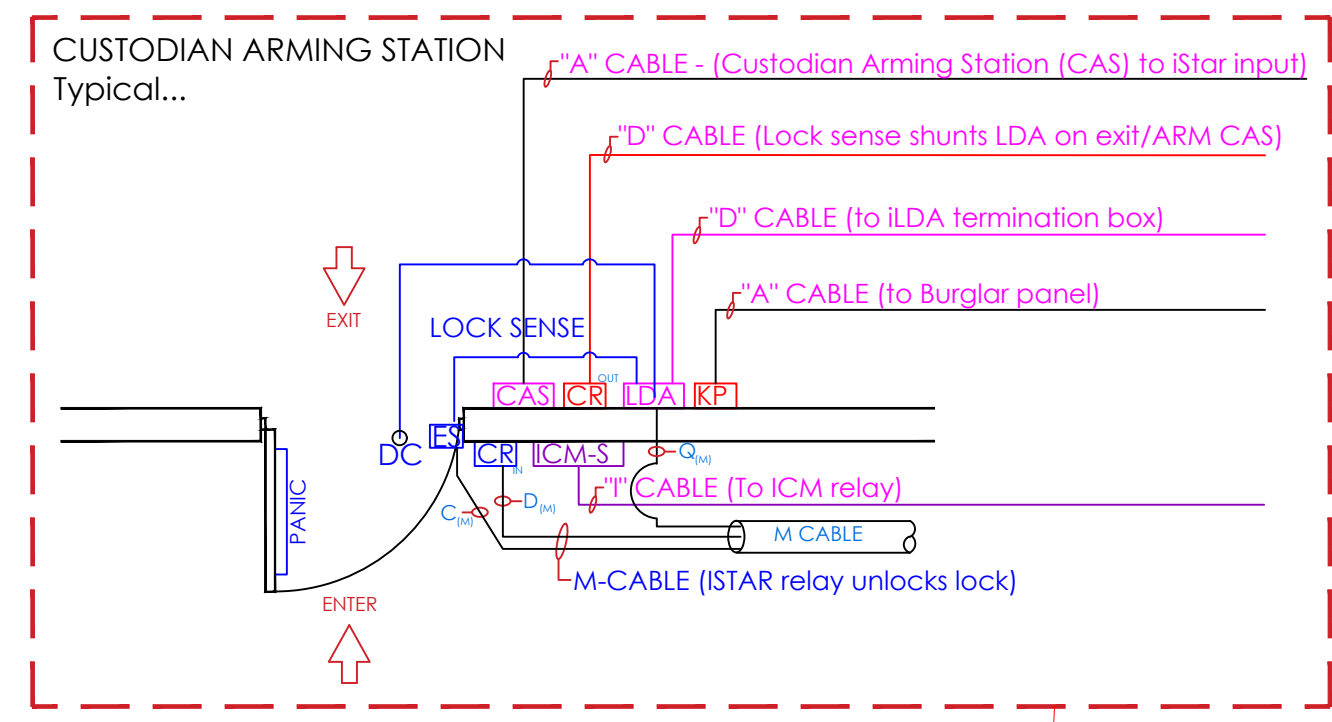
CUSTODIAN ARMING STATION
Typical...

"A" CABLE - (Custodian Arming Station (CAS) to iStar input)

"D" CABLE (Lock sense shunts LDA on exit/ARM CAS)

"D" CABLE (to iLDA termination box)

"A" CABLE (to Burglar panel)

EXIT

LOCK SENSE

CAS CR OUT LDA KP

DC ES CR IN ICM-S $Q_{(M)}$

"I" CABLE (To ICM relay)

PANIC

$C_{(M)}$ $D_{(M)}$

M CABLE

M-CABLE (ISTAR relay unlocks lock)

ENTER